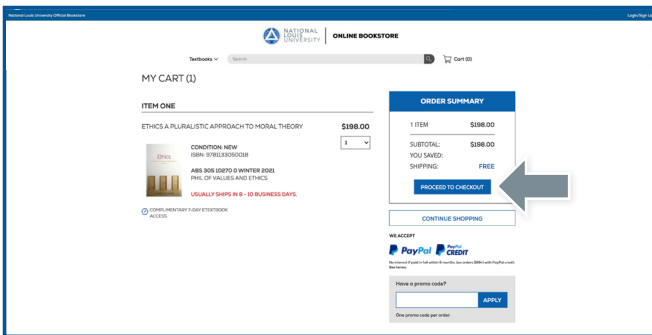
National Louis University Official Bookstore

Login/Sign Up

NATIONAL LOUIS UNIVERSITY | ONLINE BOOKSTORE

Textbooks Search Cart (0)

MY CART (1)

ITEM ONE

ETHICS A PLURALISTIC APPROACH TO MORAL THEORY $198.00

1

Ethics

CONDITION: NEW
ISBN: 9781133050018

ABS 305 10270 0 WINTER 2021
PHIL OF VALUES AND ETHICS

USUALLY SHIPS IN 8 - 10 BUSINESS DAYS.

COMPLIMENTARY 7-DAY ETEXTBOOK ACCESS

ORDER SUMMARY

| | |
|---|---|
| 1 ITEM | $198.00 |
| SUBTOTAL: | $198.00 |
| YOU SAVED: | |
| SHIPPING: | FREE |

PROCEED TO CHECKOUT

CONTINUE SHOPPING

WE ACCEPT

PayPal PayPal CREDIT

No interest if paid in full within 6 months, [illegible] See terms.

Have a promo code?

APPLY

One promo code per order.